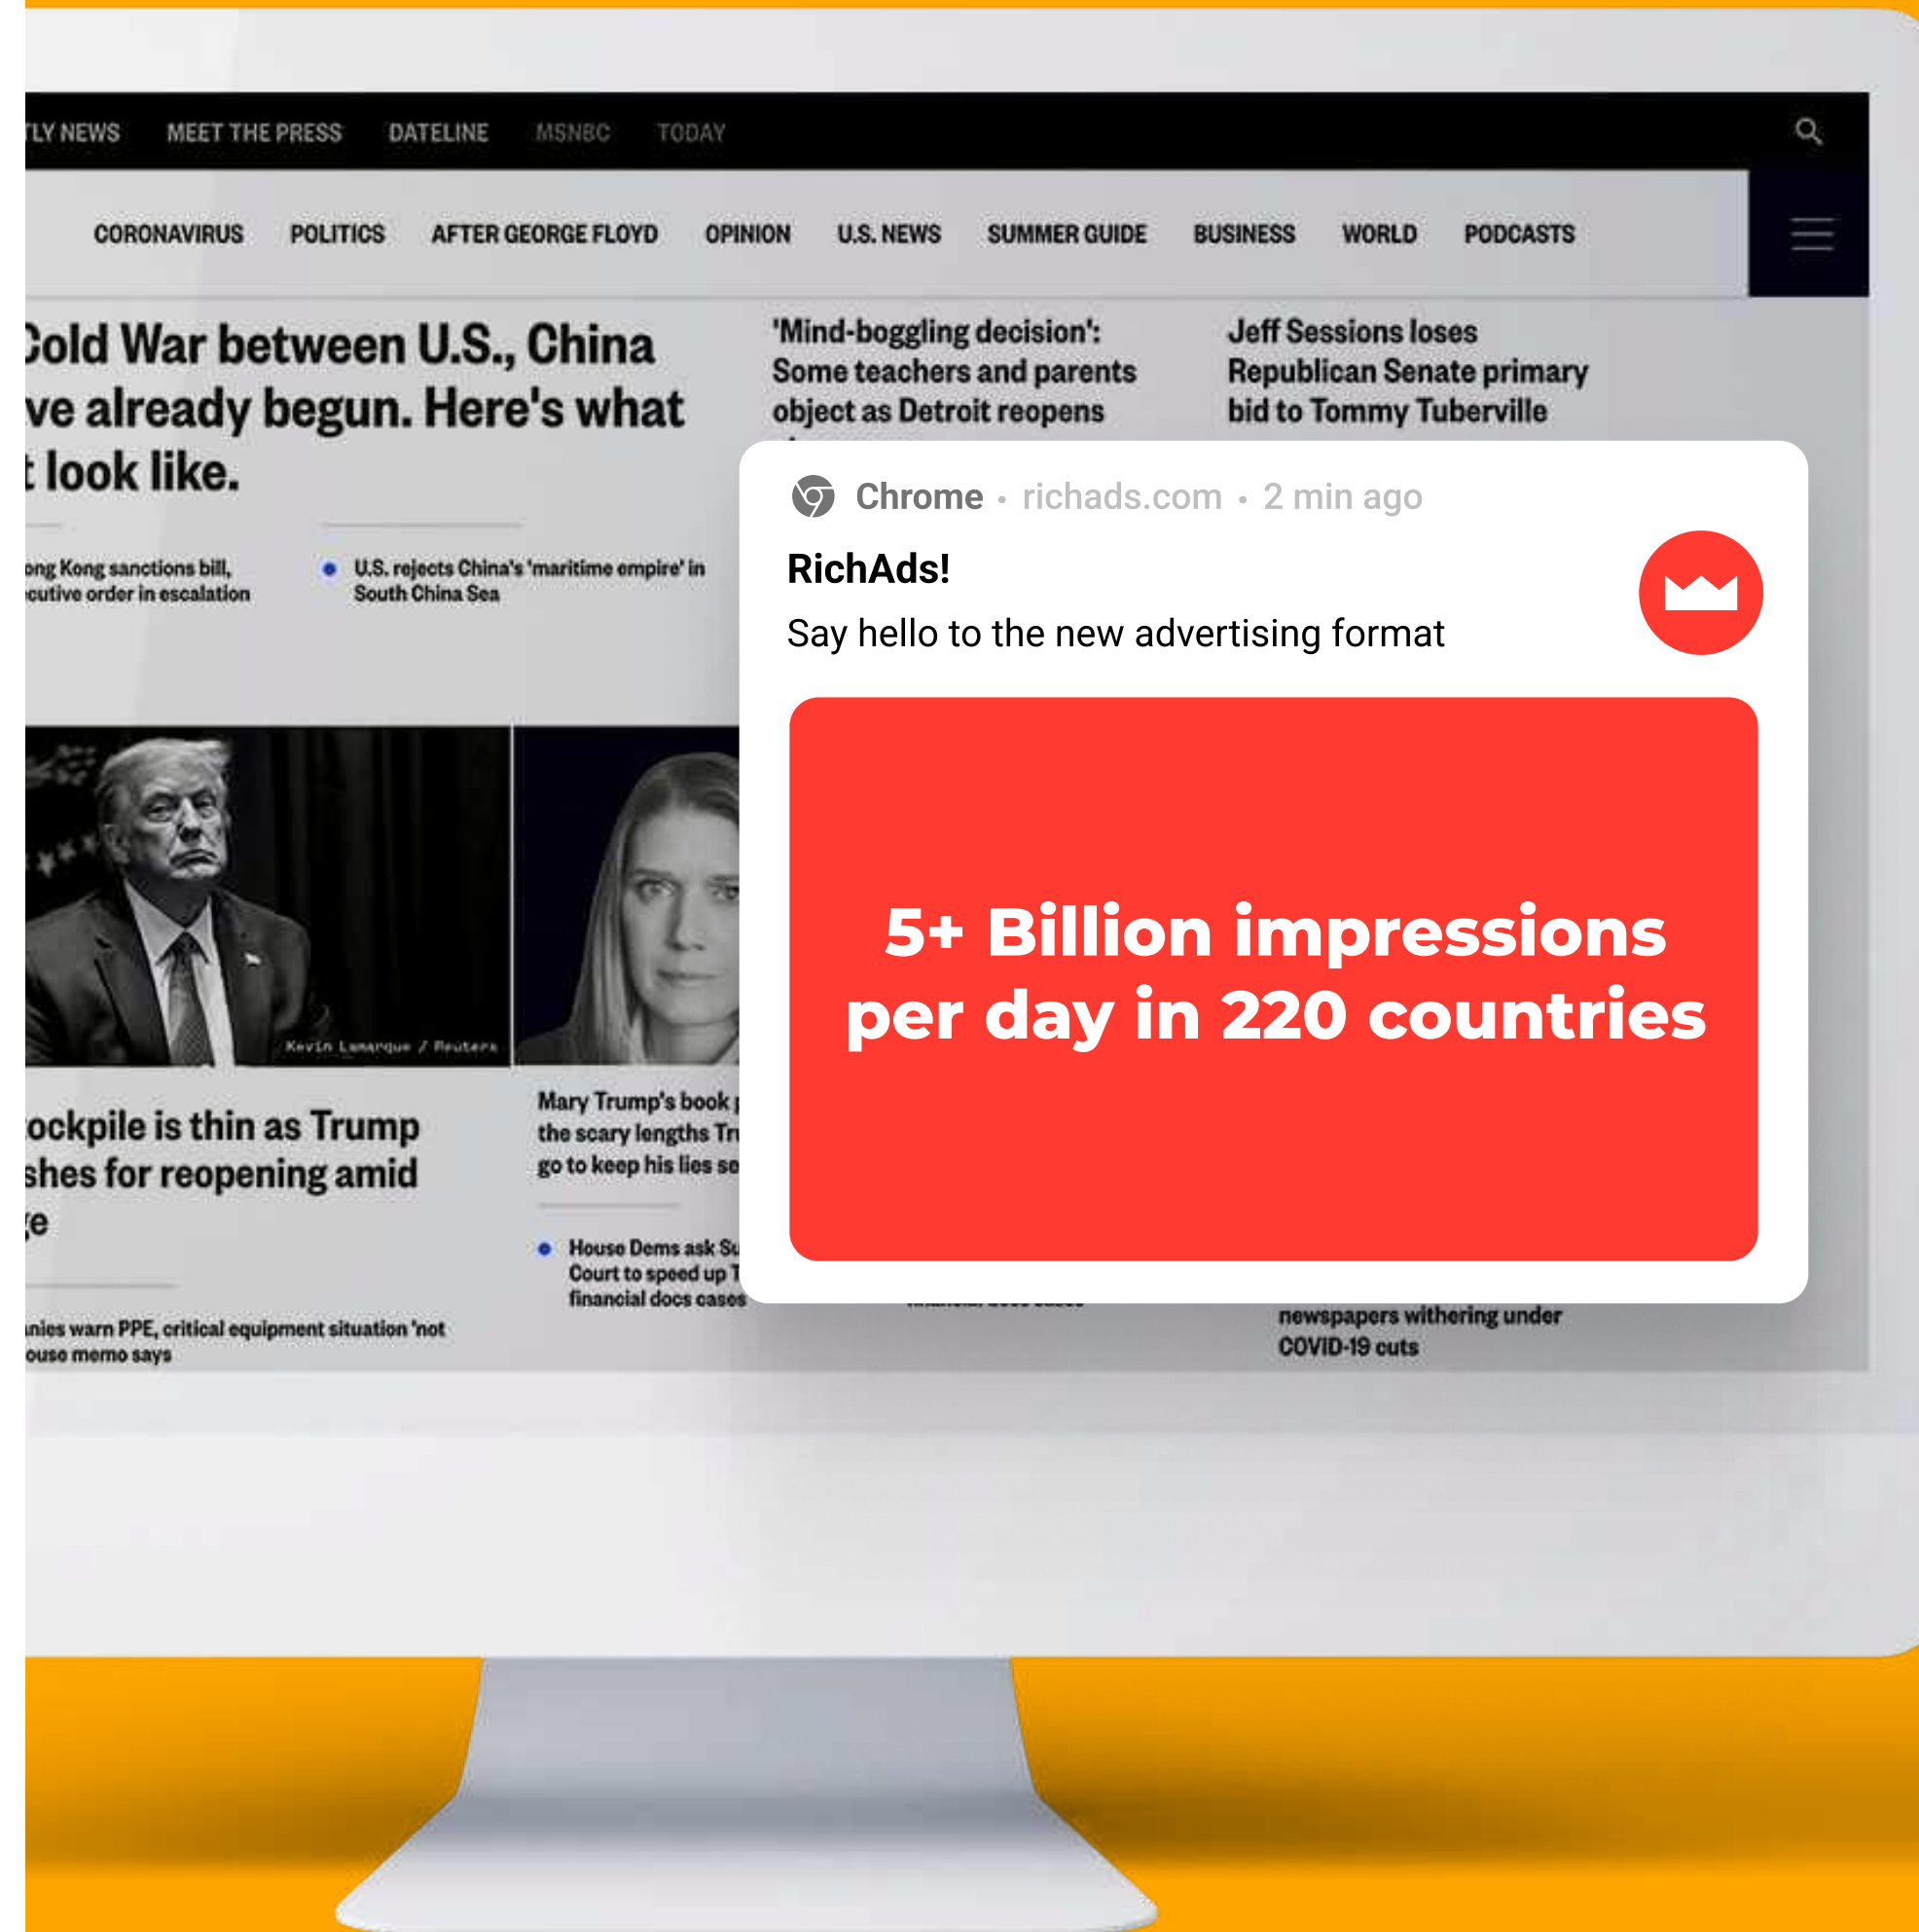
TLY NEWS MEET THE PRESS DATELINE MSNBC TODAY

CORONAVIRUS POLITICS AFTER GEORGE FLOYD OPINION U.S. NEWS SUMMER GUIDE BUSINESS WORLD PODCASTS

Cold War between U.S., China ve already begun. Here's what t look like.

'Mind-boggling decision': Some teachers and parents object as Detroit reopens

Jeff Sessions loses Republican Senate primary bid to Tommy Tuberville

ong Kong sanctions bill, cutive order in escalation

U.S. rejects China's 'maritime empire' in South China Sea

Kevin Lamarque / Reuters

ockpile is thin as Trump shes for reopening amid e

Mary Trump's book the scary lengths Tr go to keep his lies se

House Dems ask Su Court to speed up T financial docs cases

nies warn PPE, critical equipment situation 'not ouse memo says

newspapers withering under COVID-19 cuts

Chrome • richads.com • 2 min ago

RichAds!

Say hello to the new advertising format

5+ Billion impressions per day in 220 countries